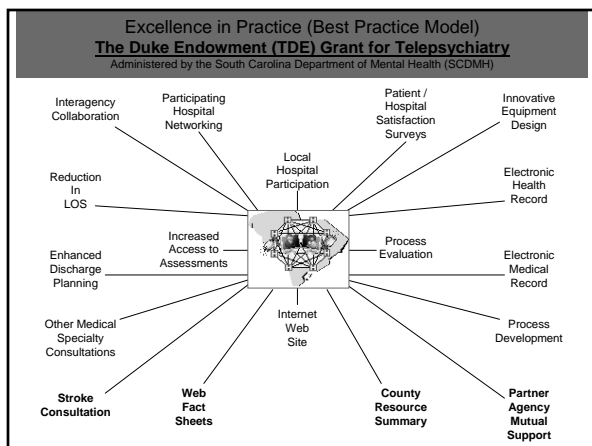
Excellence in Practice (Best Practice Model)
The Duke Endowment (TDE) Grant for Telepsychiatry
Administered by the South Carolina Department of Mental Health (SCDMH)

Interagency Collaboration

Participating Hospital Networking

Patient / Hospital Satisfaction Surveys

Innovative Equipment Design

Local Hospital Participation

Reduction In LOS

Electronic Health Record

Increased Access to Assessments

Process Evaluation

Enhanced Discharge Planning

Electronic Medical Record

Internet Web Site

Other Medical Specialty Consultations

Process Development

Stroke Consultation

Web Fact Sheets

County Resource Summary

Partner Agency Mutual Support